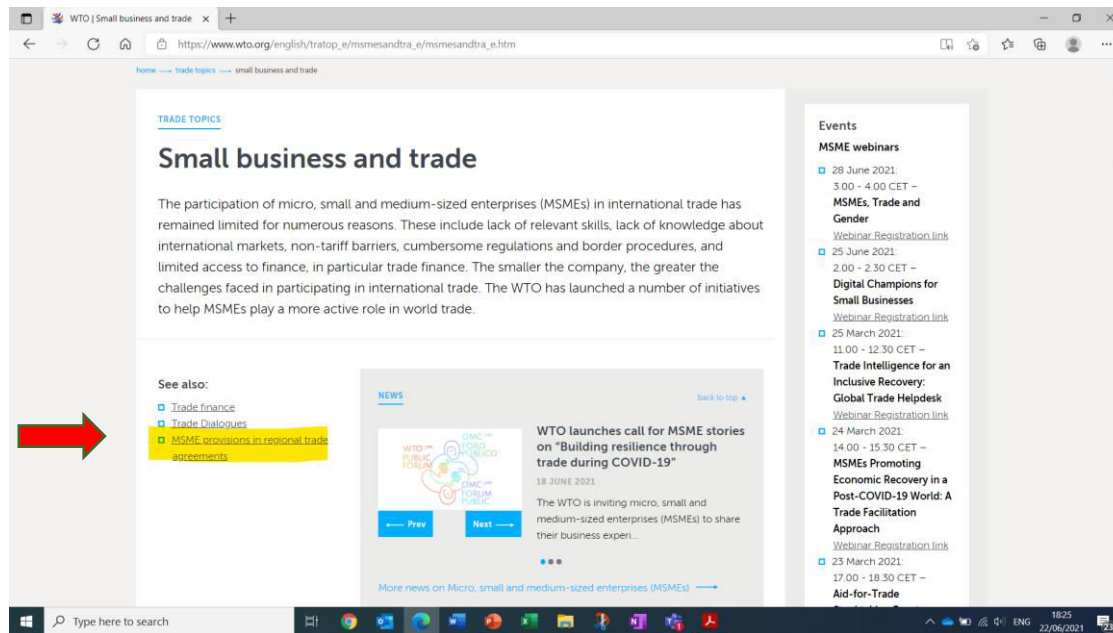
WTO | Small business and trade ×

https://www.wto.org/english/tratop_e/msmesandtra_e/msmesandtra_e.htm

home → trade topics → small business and trade

TRADE TOPICS

# Small business and trade

The participation of micro, small and medium-sized enterprises (MSMEs) in international trade has remained limited for numerous reasons. These include lack of relevant skills, lack of knowledge about international markets, non-tariff barriers, cumbersome regulations and border procedures, and limited access to finance, in particular trade finance. The smaller the company, the greater the challenges faced in participating in international trade. The WTO has launched a number of initiatives to help MSMEs play a more active role in world trade.

See also:
Trade finance
Trade Dialogues
MSME provisions in regional trade agreements

NEWS

back to top ▲

WTO PUBLIC FORUM OMC FORO PÚBLICO OMC FORUM PUBLIC

WTO launches call for MSME stories on "Building resilience through trade during COVID-19"

18 JUNE 2021

The WTO is inviting micro, small and medium-sized enterprises (MSMEs) to share their business experi...

← Prev

Next →

More news on Micro, small and medium-sized enterprises (MSMEs) →

Events

MSME webinars

28 June 2021:
3.00 - 4.00 CET –
MSMEs, Trade and Gender
Webinar Registration link

25 June 2021:
2.00 - 2.30 CET –
Digital Champions for Small Businesses
Webinar Registration link

25 March 2021:
11.00 - 12.30 CET –
Trade Intelligence for an Inclusive Recovery: Global Trade Helpdesk
Webinar Registration link

24 March 2021:
14.00 - 15.30 CET –
MSMEs Promoting Economic Recovery in a Post-COVID-19 World: A Trade Facilitation Approach
Webinar Registration link

23 March 2021:
17.00 - 18.30 CET –
Aid-for-Trade
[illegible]

Type here to search

ENG 18:25 22/06/2021